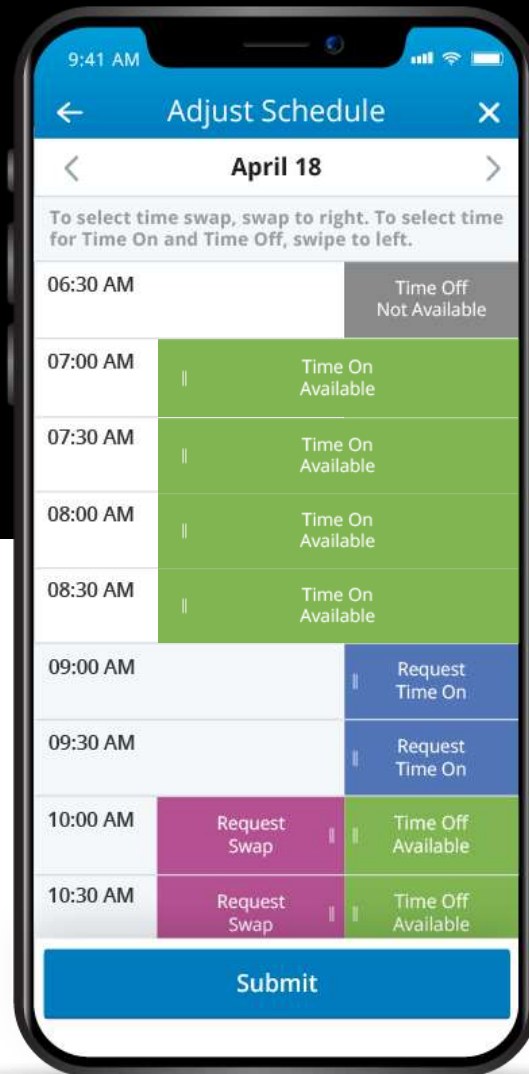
9:41 AM

← Adjust Schedule ✕

< April 18 >

To select time swap, swap to right. To select time for Time On and Time Off, swipe to left.

06:30 AM
Time Off
Not Available

07:00 AM
Time On
Available

07:30 AM
Time On
Available

08:00 AM
Time On
Available

08:30 AM
Time On
Available

09:00 AM
Request
Time On

09:30 AM
Request
Time On

10:00 AM
Request
Swap
Time Off
Available

10:30 AM
Request
Swap
Time Off
Available

Submit